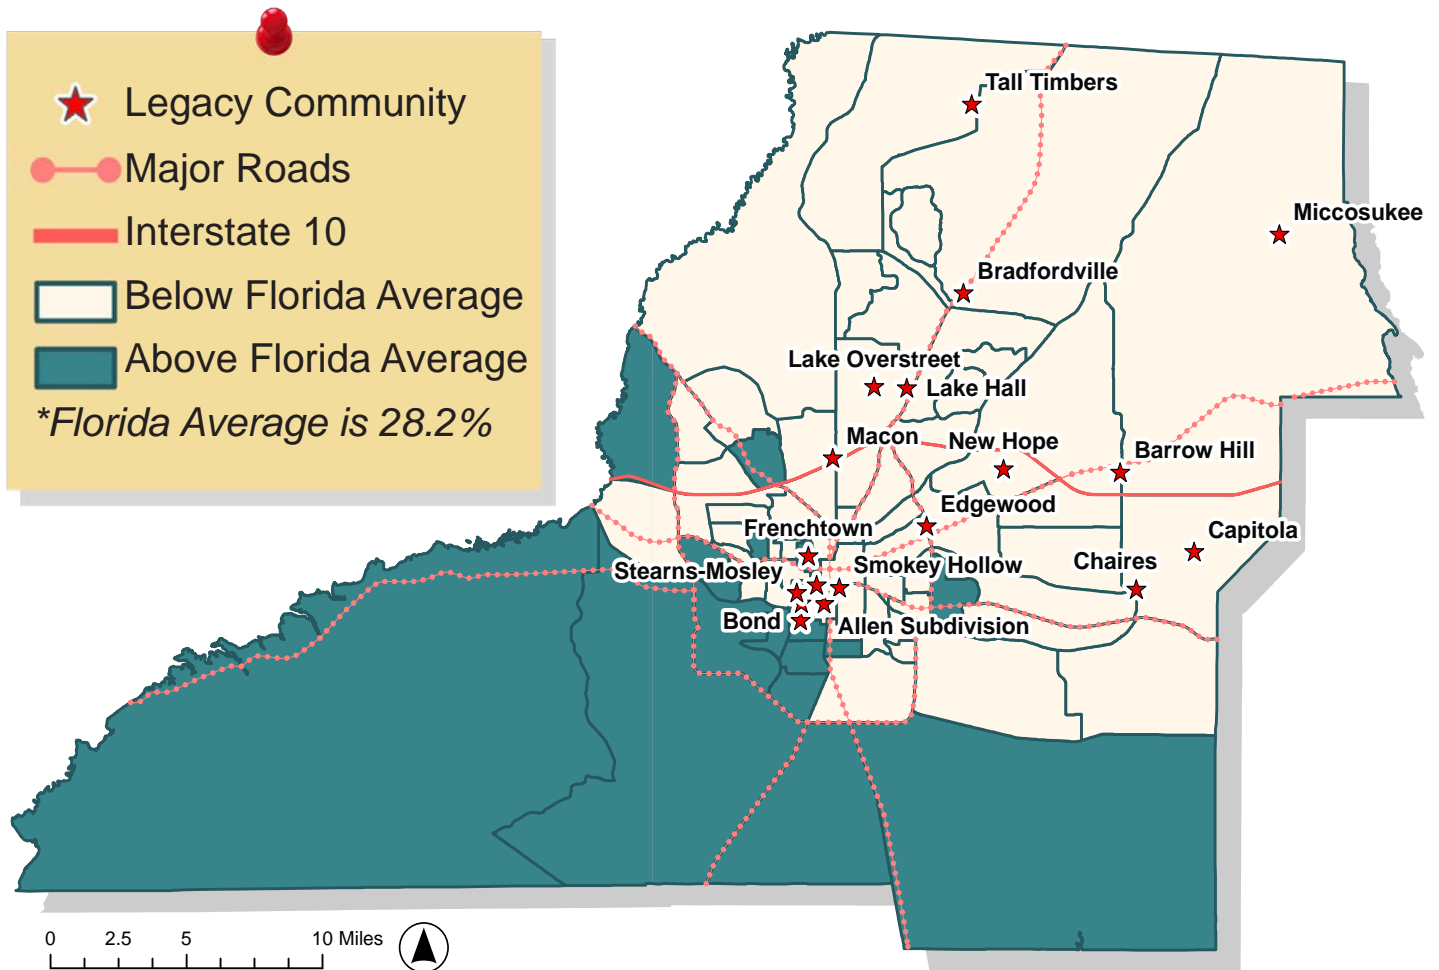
Legacy Community
Major Roads
Interstate 10
Below Florida Average
Above Florida Average
*Florida Average is 28.2%

Tall Timbers
Miccosukee
Bradfordville
Lake Overstreet
Lake Hall
Macon
New Hope
Barrow Hill
Edgewood
Frenchtown
Capitola
Chaires
Smokey Hollow
Stearns-Mosley
Bond
Allen Subdivision

0 2.5 5 10 Miles